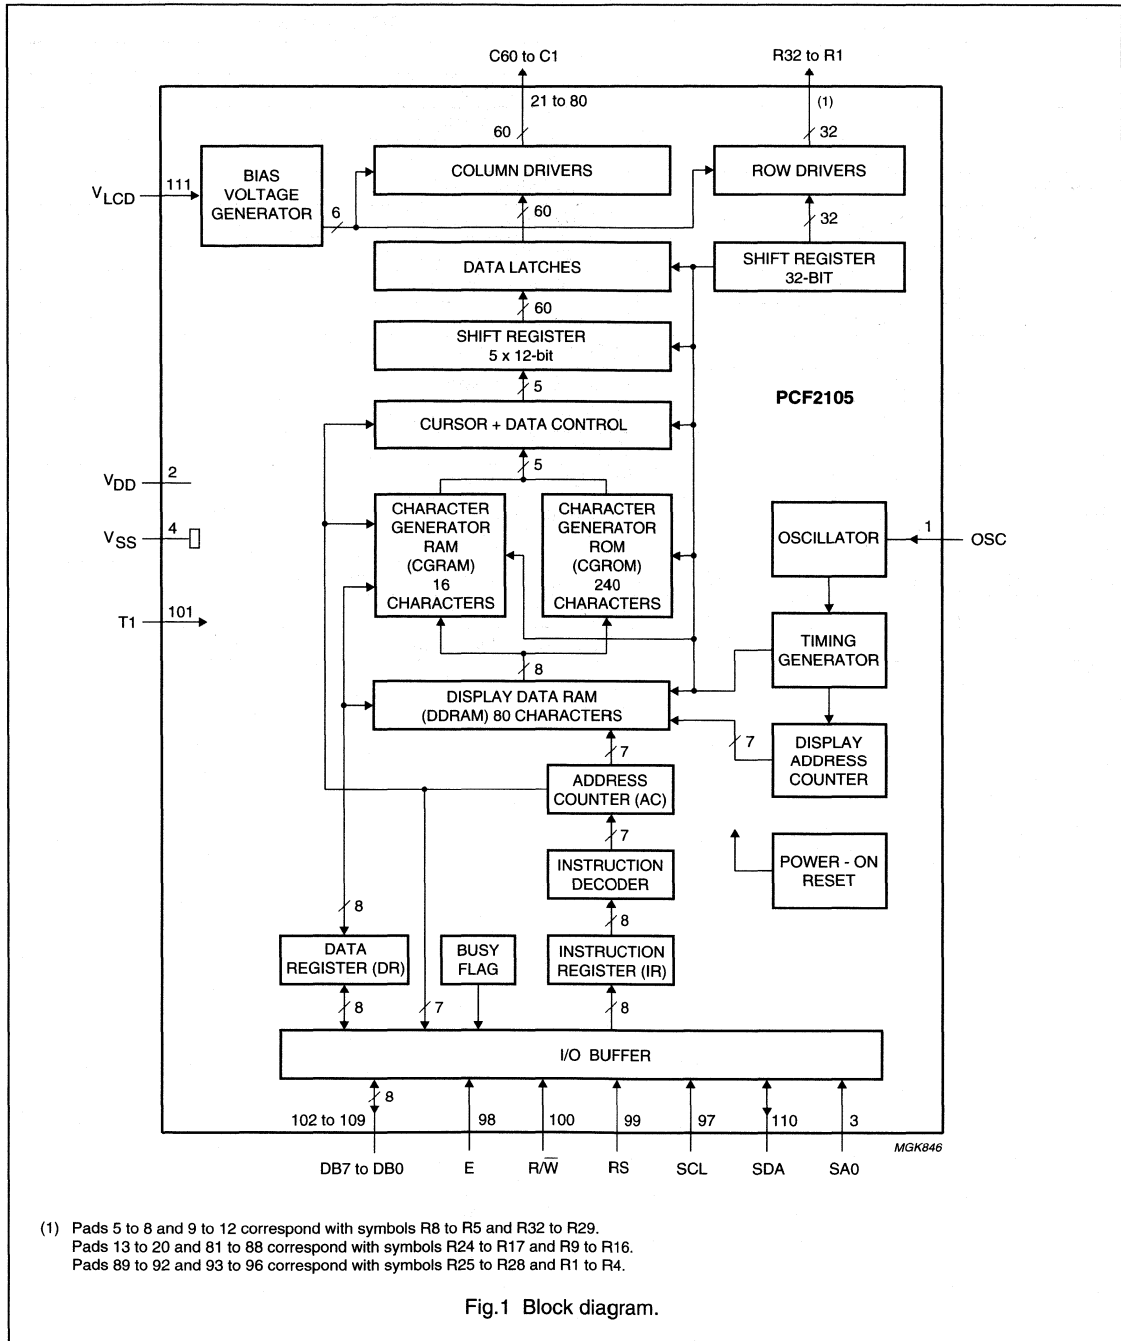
C60 to C1

R32 to R1

21 to 80

(1)

60

32

$V_{LCD}$

111

BIAS VOLTAGE GENERATOR

6

COLUMN DRIVERS

ROW DRIVERS

60

32

DATA LATCHES

SHIFT REGISTER 32-BIT

60

SHIFT REGISTER 5 x 12-bit

5

PCF2105

CURSOR + DATA CONTROL

5

$V_{DD}$

2

$V_{SS}$

4

T1

101

CHARACTER GENERATOR RAM (CGRAM) 16 CHARACTERS

CHARACTER GENERATOR ROM (CGROM) 240 CHARACTERS

OSCILLATOR

1

OSC

TIMING GENERATOR

8

DISPLAY DATA RAM (DDRAM) 80 CHARACTERS

7

DISPLAY ADDRESS COUNTER

7

ADDRESS COUNTER (AC)

7

INSTRUCTION DECODER

POWER - ON RESET

8

8

DATA REGISTER (DR)

BUSY FLAG

INSTRUCTION REGISTER (IR)

8

7

8

I/O BUFFER

8

102 to 109

98

100

99

97

110

3

MGK846

DB7 to DB0

E

R/$\overline{W}$

RS

SCL

SDA

SA0

(1) Pads 5 to 8 and 9 to 12 correspond with symbols R8 to R5 and R32 to R29.
Pads 13 to 20 and 81 to 88 correspond with symbols R24 to R17 and R9 to R16.
Pads 89 to 92 and 93 to 96 correspond with symbols R25 to R28 and R1 to R4.

Fig.1 Block diagram.